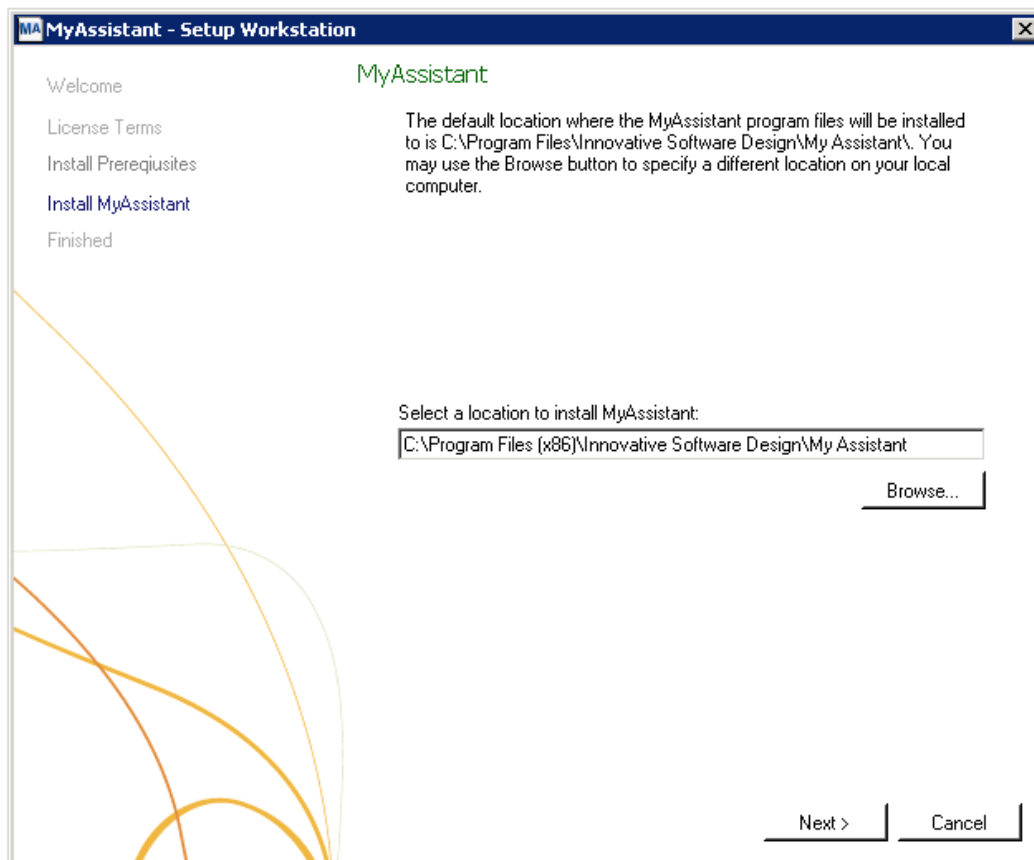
MA MyAssistant - Setup Workstation

Welcome

License Terms

Install Prereqiusites

Install MyAssistant

Finished

MyAssistant

The default location where the MyAssistant program files will be installed to is C:\Program Files\Innovative Software Design\My Assistant\. You may use the Browse button to specify a different location on your local computer.

Select a location to install MyAssistant:

C:\Program Files (x86)\Innovative Software Design\My Assistant

Browse...

Next >

Cancel